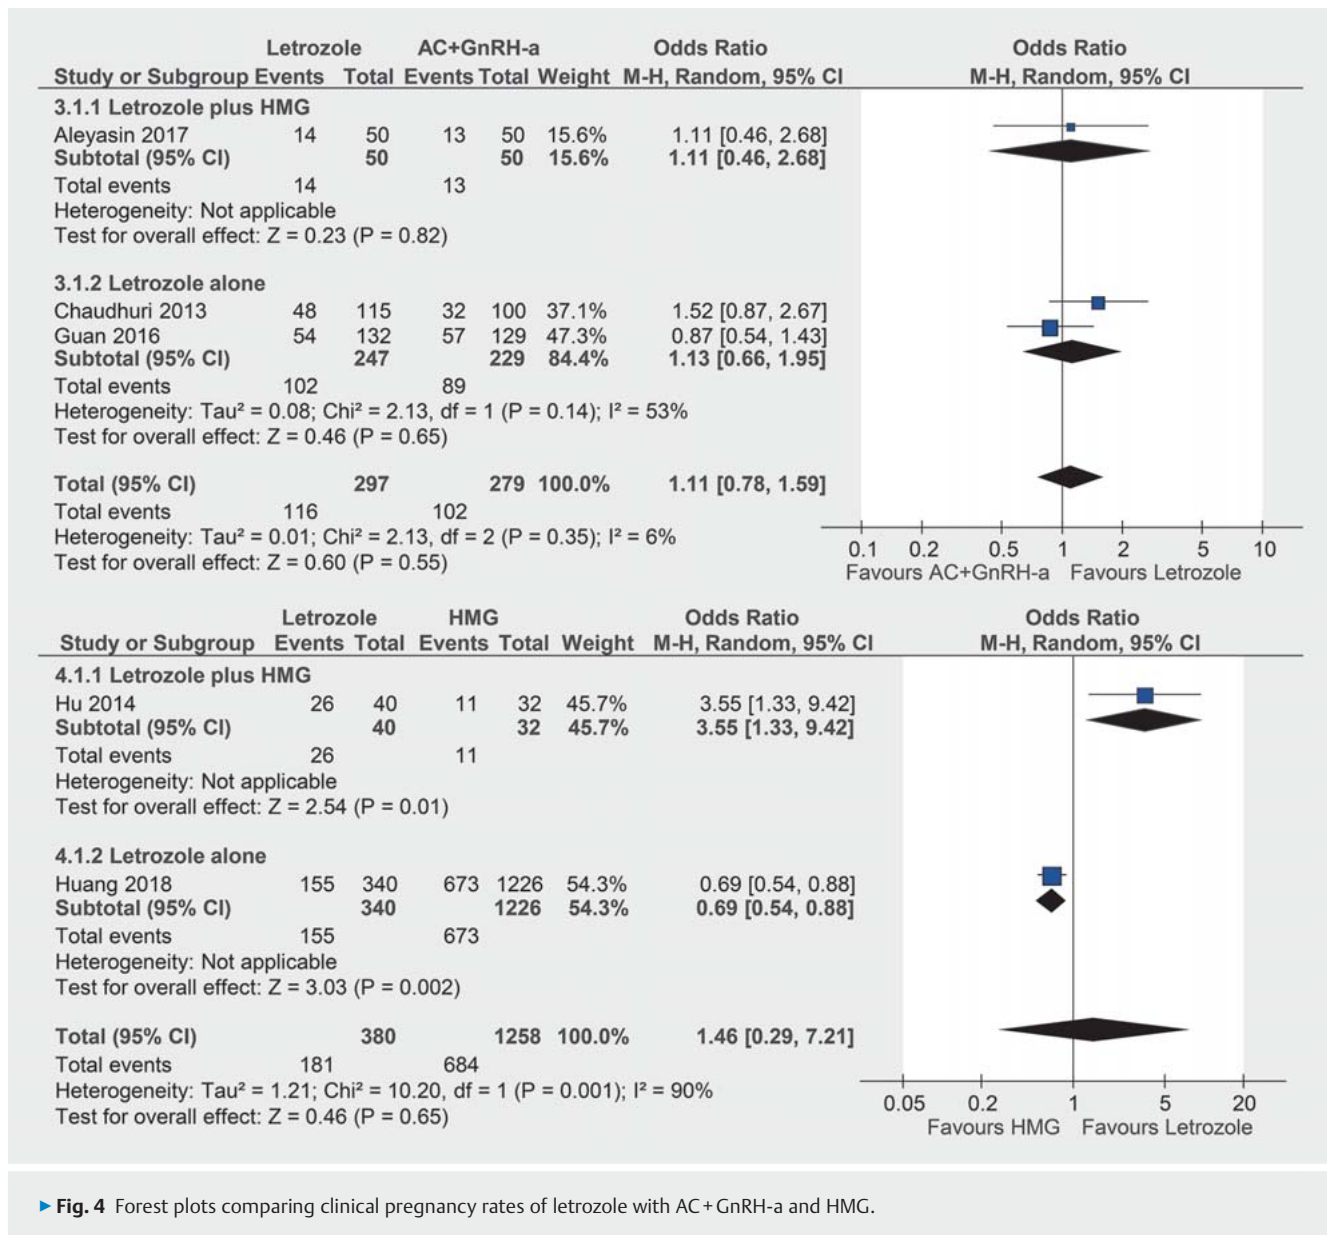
| Study or Subgroup | Letrozole Events | Letrozole Total | AC+GnRH-a Events | AC+GnRH-a Total | Weight | Odds Ratio M-H, Random, 95% CI |
|---|---|---|---|---|---|---|
| **3.1.1 Letrozole plus HMG** | | | | | | |
| Aleyasin 2017 | 14 | 50 | 13 | 50 | 15.6% | 1.11 [0.46, 2.68] |
| **Subtotal (95% CI)** | | **50** | | **50** | **15.6%** | **1.11 [0.46, 2.68]** |
| Total events | 14 | | 13 | | | |
| Heterogeneity: Not applicable | | | | | | |
| Test for overall effect: Z = 0.23 (P = 0.82) | | | | | | |
| **3.1.2 Letrozole alone** | | | | | | |
| Chaudhuri 2013 | 48 | 115 | 32 | 100 | 37.1% | 1.52 [0.87, 2.67] |
| Guan 2016 | 54 | 132 | 57 | 129 | 47.3% | 0.87 [0.54, 1.43] |
| **Subtotal (95% CI)** | | **247** | | **229** | **84.4%** | **1.13 [0.66, 1.95]** |
| Total events | 102 | | 89 | | | |
| Heterogeneity: Tau² = 0.08; Chi² = 2.13, df = 1 (P = 0.14); I² = 53% | | | | | | |
| Test for overall effect: Z = 0.46 (P = 0.65) | | | | | | |
| **Total (95% CI)** | | **297** | | **279** | **100.0%** | **1.11 [0.78, 1.59]** |
| Total events | 116 | | 102 | | | |
| Heterogeneity: Tau² = 0.01; Chi² = 2.13, df = 2 (P = 0.35); I² = 6% | | | | | | |
| Test for overall effect: Z = 0.60 (P = 0.55) | | | | | | |

Odds Ratio
M-H, Random, 95% CI
0.1 0.2 0.5 1 2 5 10
Favours AC+GnRH-a Favours Letrozole

| Study or Subgroup | Letrozole Events | Letrozole Total | HMG Events | HMG Total | Weight | Odds Ratio M-H, Random, 95% CI |
|---|---|---|---|---|---|---|
| **4.1.1 Letrozole plus HMG** | | | | | | |
| Hu 2014 | 26 | 40 | 11 | 32 | 45.7% | 3.55 [1.33, 9.42] |
| **Subtotal (95% CI)** | | **40** | | **32** | **45.7%** | **3.55 [1.33, 9.42]** |
| Total events | 26 | | 11 | | | |
| Heterogeneity: Not applicable | | | | | | |
| Test for overall effect: Z = 2.54 (P = 0.01) | | | | | | |
| **4.1.2 Letrozole alone** | | | | | | |
| Huang 2018 | 155 | 340 | 673 | 1226 | 54.3% | 0.69 [0.54, 0.88] |
| **Subtotal (95% CI)** | | **340** | | **1226** | **54.3%** | **0.69 [0.54, 0.88]** |
| Total events | 155 | | 673 | | | |
| Heterogeneity: Not applicable | | | | | | |
| Test for overall effect: Z = 3.03 (P = 0.002) | | | | | | |
| **Total (95% CI)** | | **380** | | **1258** | **100.0%** | **1.46 [0.29, 7.21]** |
| Total events | 181 | | 684 | | | |
| Heterogeneity: Tau² = 1.21; Chi² = 10.20, df = 1 (P = 0.001); I² = 90% | | | | | | |
| Test for overall effect: Z = 0.46 (P = 0.65) | | | | | | |

Odds Ratio
M-H, Random, 95% CI
0.05 0.2 1 5 20
Favours HMG Favours Letrozole

▸ **Fig. 4** Forest plots comparing clinical pregnancy rates of letrozole with AC + GnRH-a and HMG.